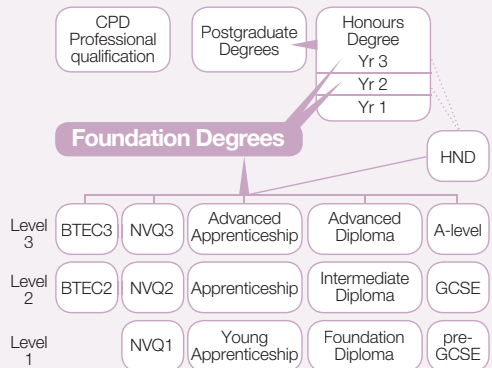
CPD Professional qualification

Postgraduate Degrees

Honours Degree
Yr 3
Yr 2
Yr 1

Foundation Degrees

HND

Level 3
BTEC3
NVQ3
Advanced Apprenticeship
Advanced Diploma
A-level

Level 2
BTEC2
NVQ2
Apprenticeship
Intermediate Diploma
GCSE

Level 1
NVQ1
Young Apprenticeship
Foundation Diploma
pre-GCSE